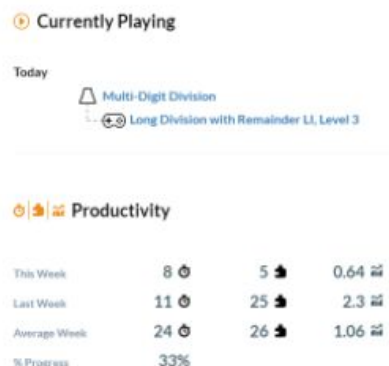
Currently Playing

Today

Multi-Digit Division

Long Division with Remainder LI, Level 3

Productivity

| | | | |
|---|---|---|---|
| This Week | 8 | 5 | 0.64 |
| Last Week | 11 | 25 | 2.3 |
| Average Week | 24 | 26 | 1.06 |
| % Progress | 33% | | |